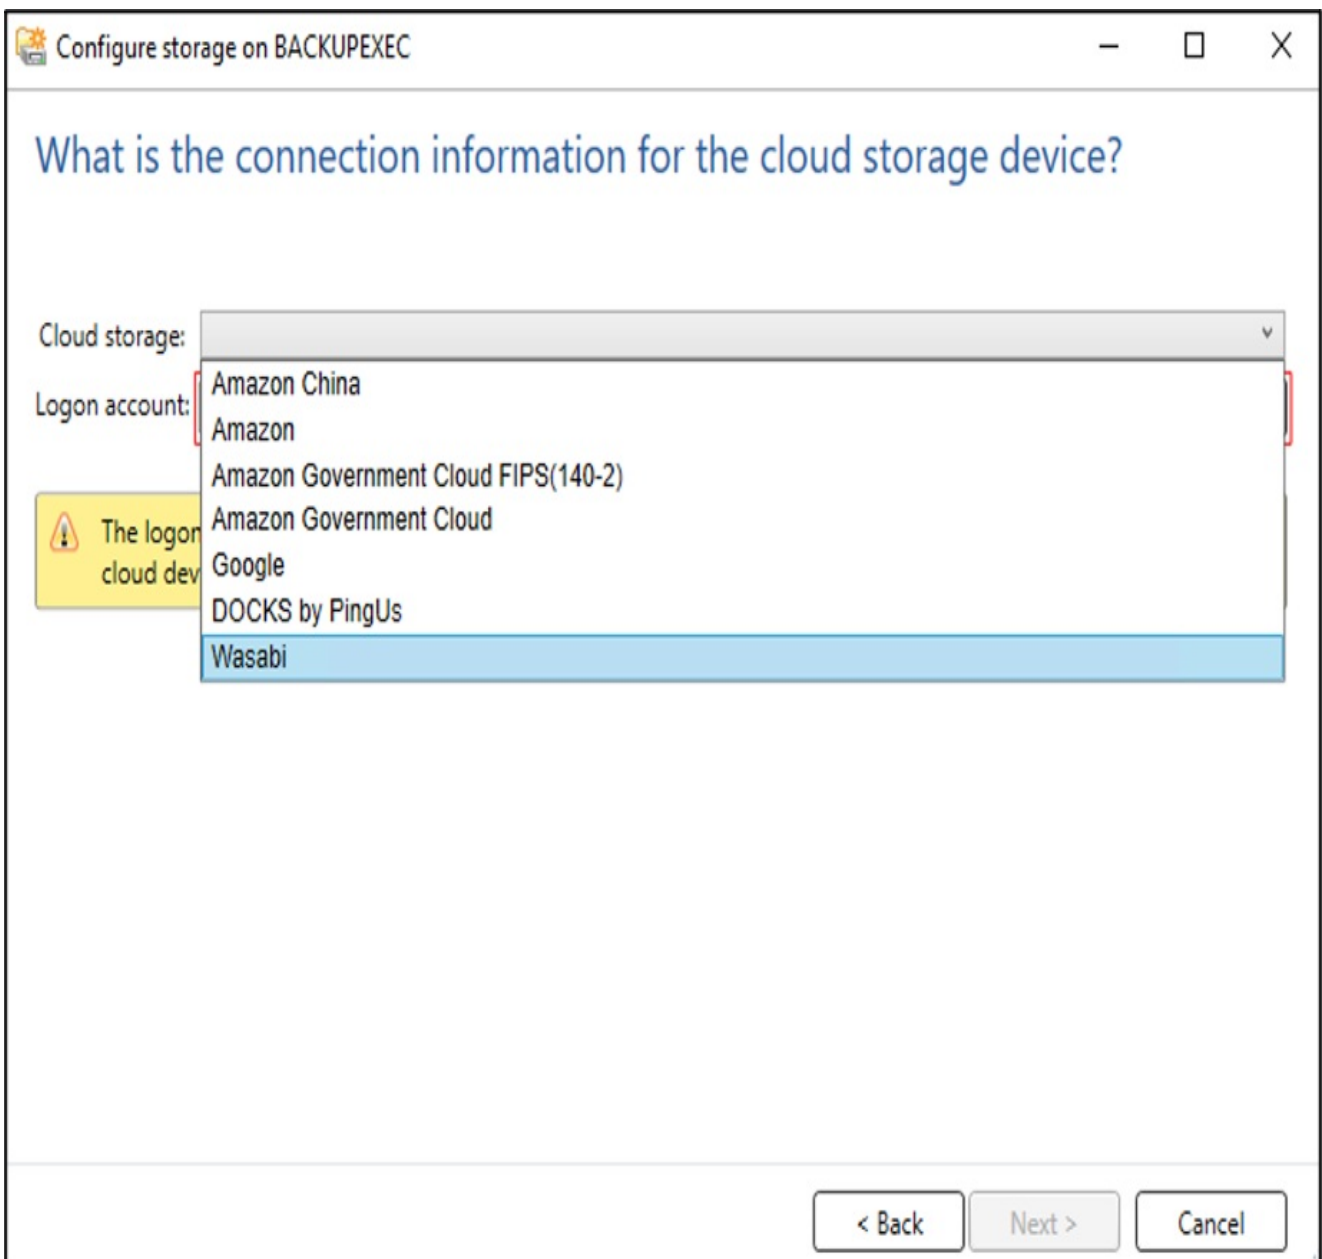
Configure storage on BACKUPEXEC

What is the connection information for the cloud storage device?

Cloud storage:

Logon account:

The logon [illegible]
cloud dev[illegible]

Amazon China
Amazon
Amazon Government Cloud FIPS(140-2)
Amazon Government Cloud
Google
DOCKS by PingUs
Wasabi

< Back
Next >
Cancel